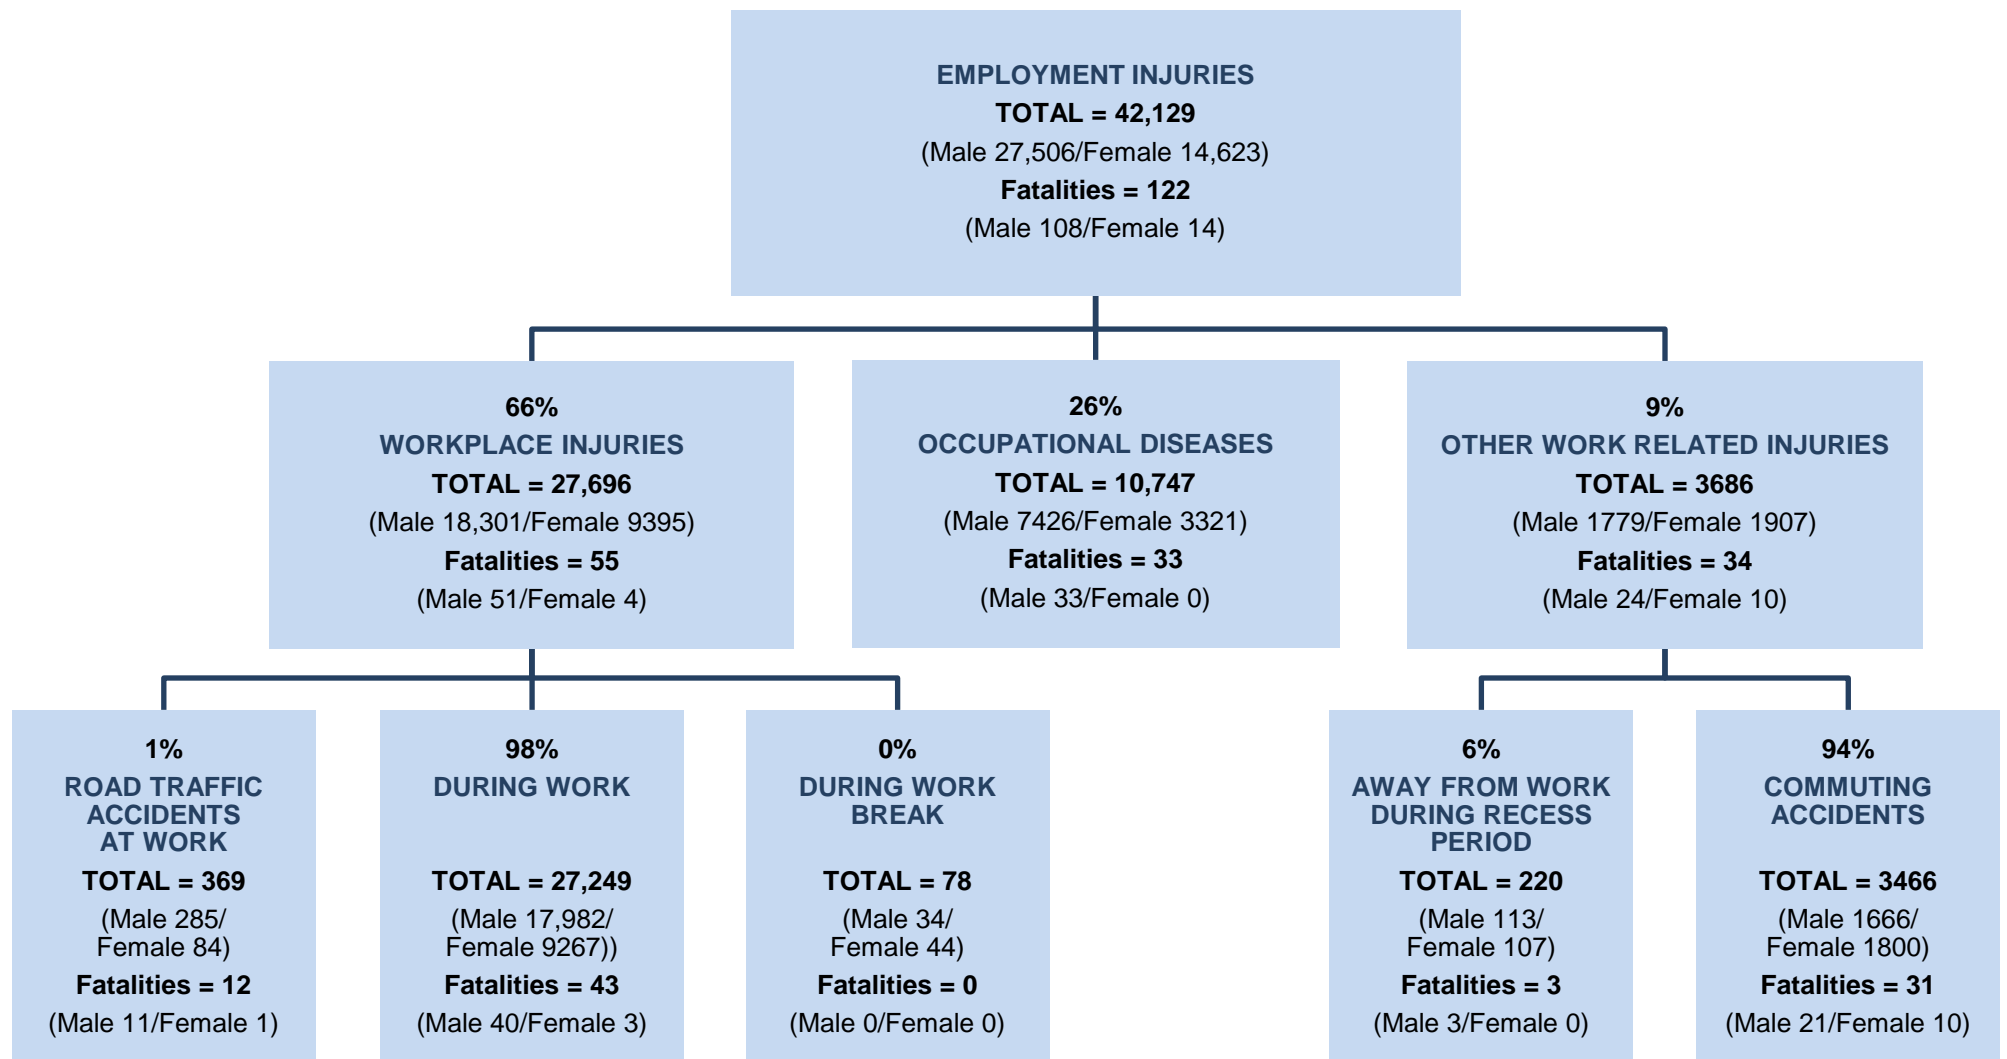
EMPLOYMENT INJURIES
TOTAL = 42,129
(Male 27,506/Female 14,623)
Fatalities = 122
(Male 108/Female 14)

66%
WORKPLACE INJURIES
TOTAL = 27,696
(Male 18,301/Female 9395)
Fatalities = 55
(Male 51/Female 4)

26%
OCCUPATIONAL DISEASES
TOTAL = 10,747
(Male 7426/Female 3321)
Fatalities = 33
(Male 33/Female 0)

9%
OTHER WORK RELATED INJURIES
TOTAL = 3686
(Male 1779/Female 1907)
Fatalities = 34
(Male 24/Female 10)

1%
ROAD TRAFFIC ACCIDENTS AT WORK
TOTAL = 369
(Male 285/ Female 84)
Fatalities = 12
(Male 11/Female 1)

98%
DURING WORK
TOTAL = 27,249
(Male 17,982/ Female 9267))
Fatalities = 43
(Male 40/Female 3)

0%
DURING WORK BREAK
TOTAL = 78
(Male 34/ Female 44)
Fatalities = 0
(Male 0/Female 0)

6%
AWAY FROM WORK DURING RECESS PERIOD
TOTAL = 220
(Male 113/ Female 107)
Fatalities = 3
(Male 3/Female 0)

94%
COMMUTING ACCIDENTS
TOTAL = 3466
(Male 1666/ Female 1800)
Fatalities = 31
(Male 21/Female 10)